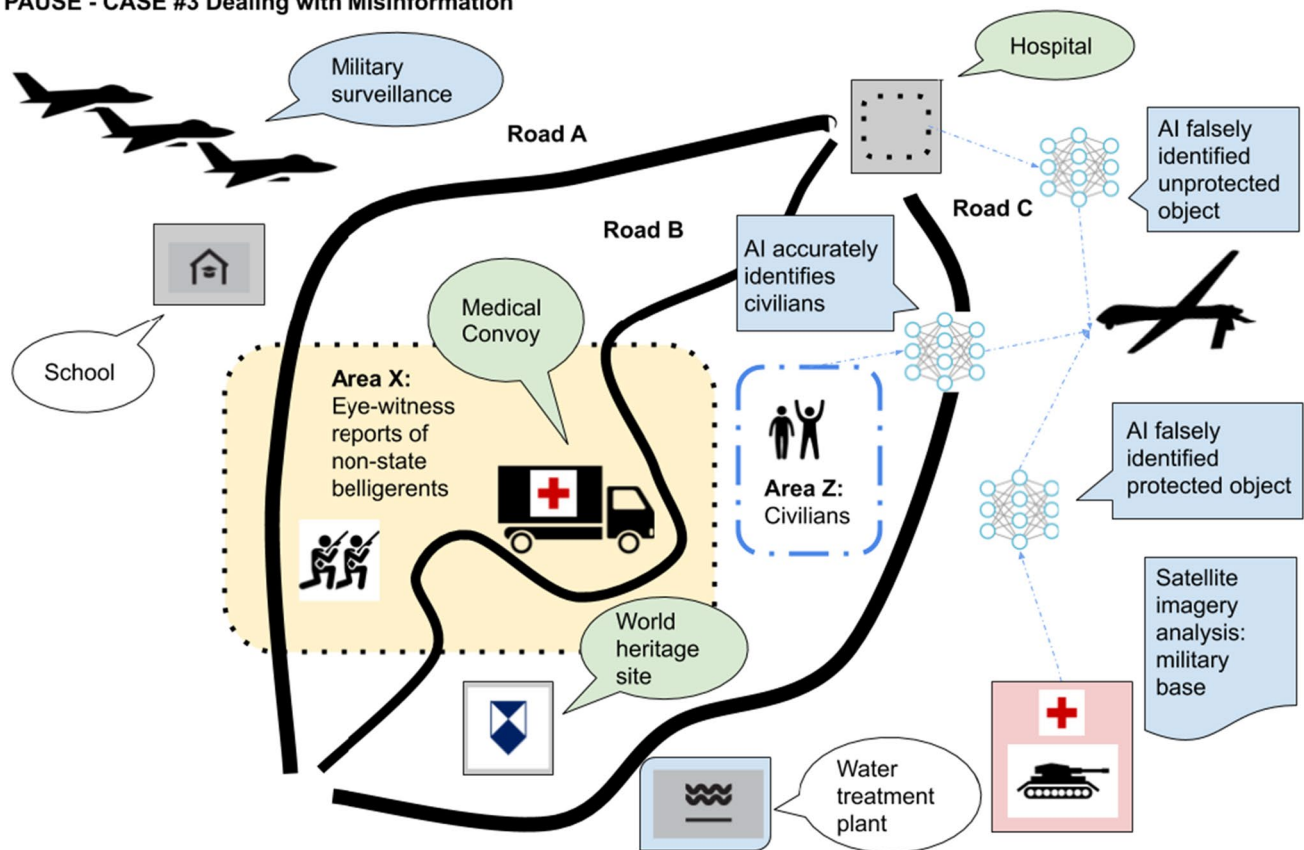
PAUSE - CASE #3 Dealing with Misinformation

Military surveillance

Hospital

Road A

AI falsely identified unprotected object

Road C

Road B

AI accurately identifies civilians

School

Medical Convoy

Area X: Eye-witness reports of non-state belligerents

Area Z: Civilians

AI falsely identified protected object

World heritage site

Satellite imagery analysis: military base

Water treatment plant